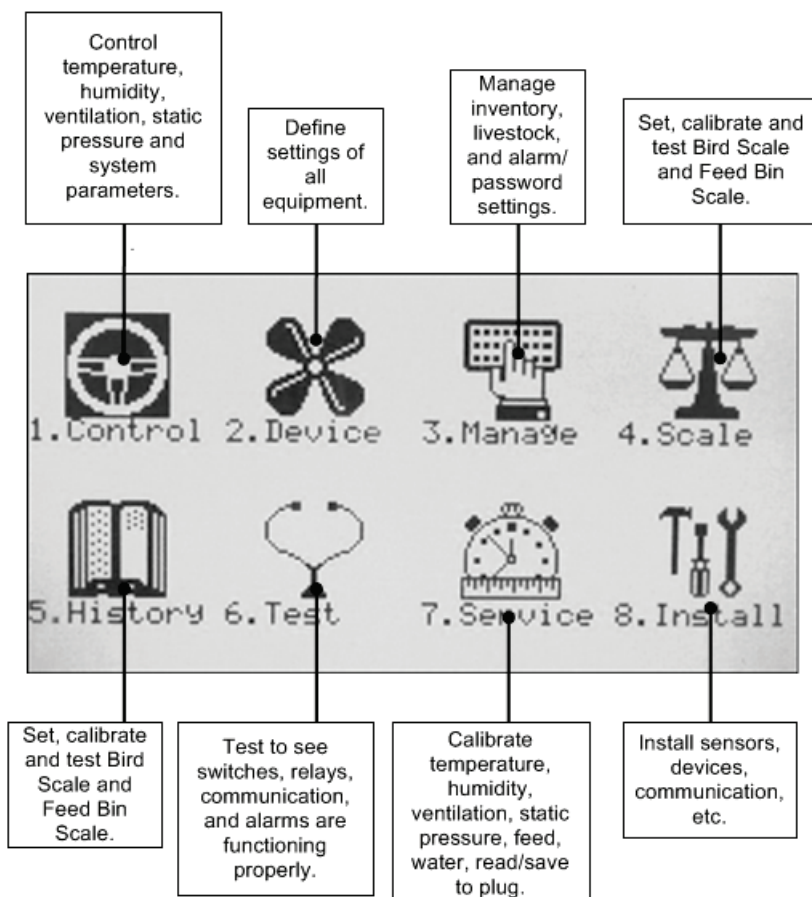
Control temperature, humidity, ventilation, static pressure and system parameters.

Define settings of all equipment.

Manage inventory, livestock, and alarm/ password settings.

Set, calibrate and test Bird Scale and Feed Bin Scale.

1.Control 2.Device 3.Manage 4.Scale

5.History 6.Test 7.Service 8.Install

Set, calibrate and test Bird Scale and Feed Bin Scale.

Test to see switches, relays, communication, and alarms are functioning properly.

Calibrate temperature, humidity, ventilation, static pressure, feed, water, read/save to plug.

Install sensors, devices, communication, etc.